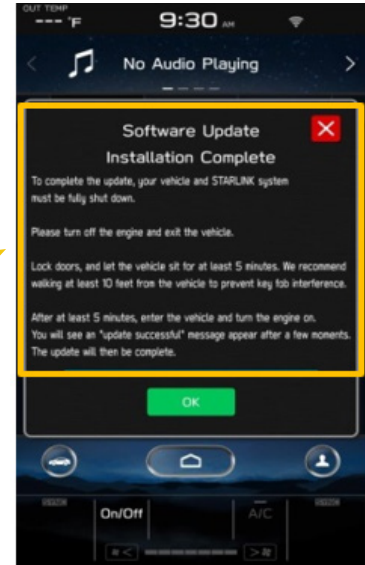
OUT TEMP
--- °F
9:30 AM

No Audio Playing

Software Update
Installation Complete

To complete the update, your vehicle and STARLINK system must be fully shut down.

Please turn off the engine and exit the vehicle.

Lock doors, and let the vehicle sit for at least 5 minutes. We recommend walking at least 10 feet from the vehicle to prevent key fob interference.

After at least 5 minutes, enter the vehicle and turn the engine on. You will see an "update successful" message appear after a few moments. The update will then be complete.

OK

On/Off

A/C